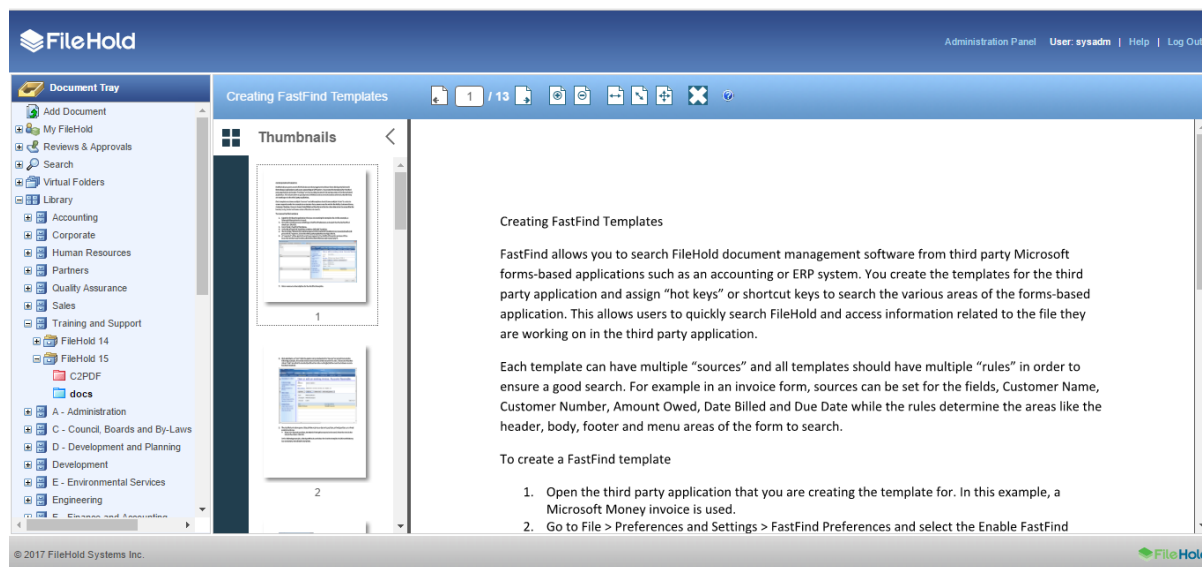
FileHold

Administration Panel User: sysadm | Help | Log Out

Document Tray

Add Document
My FileHold
Reviews & Approvals
Search
Virtual Folders
Library
Accounting
Corporate
Human Resources
Partners
Quality Assurance
Sales
Training and Support
FileHold 14
FileHold 15
C2PDF
docs
A - Administration
C - Council, Boards and By-Laws
D - Development and Planning
Development
E - Environmental Services
Engineering
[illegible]

Creating FastFind Templates

1 / 13

Thumbnails

1

2

Creating FastFind Templates

FastFind allows you to search FileHold document management software from third party Microsoft forms-based applications such as an accounting or ERP system. You create the templates for the third party application and assign "hot keys" or shortcut keys to search the various areas of the forms-based application. This allows users to quickly search FileHold and access information related to the file they are working on in the third party application.

Each template can have multiple "sources" and all templates should have multiple "rules" in order to ensure a good search. For example in an invoice form, sources can be set for the fields, Customer Name, Customer Number, Amount Owed, Date Billed and Due Date while the rules determine the areas like the header, body, footer and menu areas of the form to search.

To create a FastFind template

1. Open the third party application that you are creating the template for. In this example, a Microsoft Money invoice is used.
2. Go to File > Preferences and Settings > FastFind Preferences and select the Enable FastFind

© 2017 FileHold Systems Inc.

FileHold